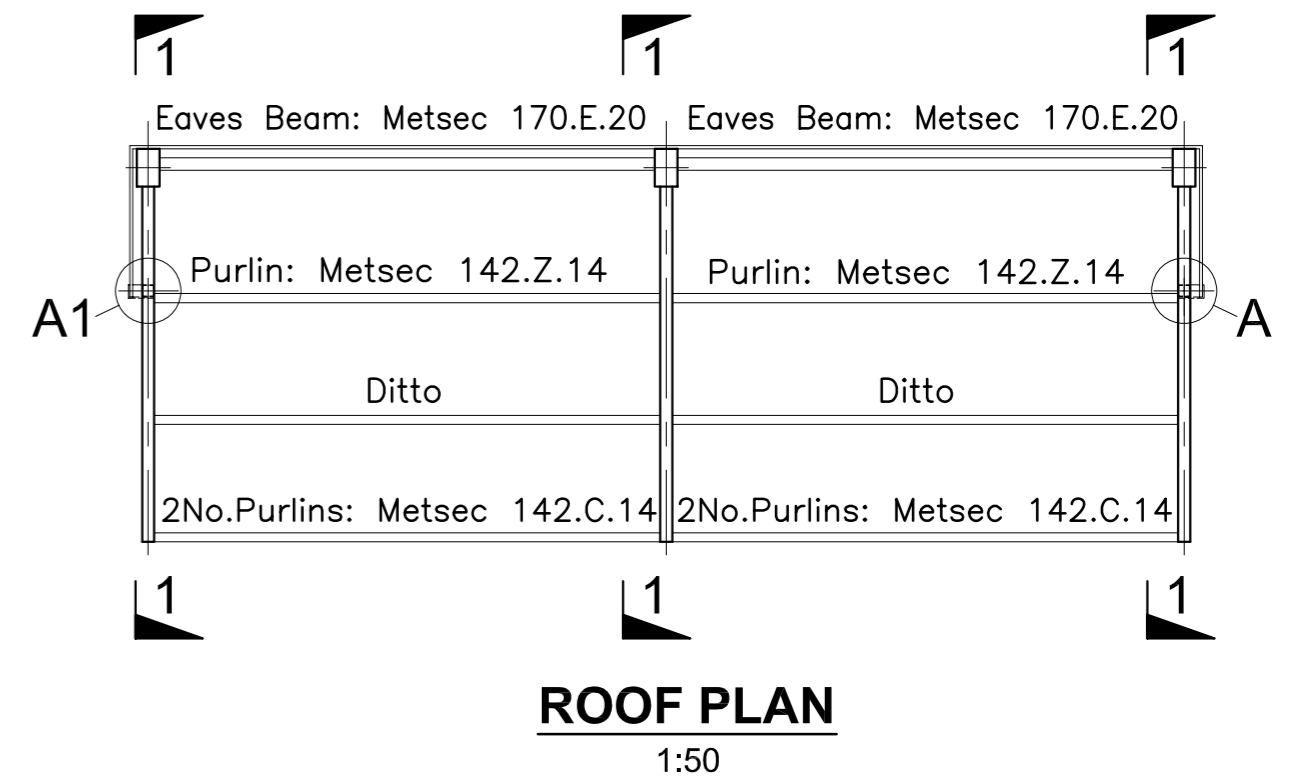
1 1 1

Eaves Beam: Metsec 170.E.20 Eaves Beam: Metsec 170.E.20

Purlin: Metsec 142.Z.14 Purlin: Metsec 142.Z.14

A1 A

Ditto Ditto

2No.Purlins: Metsec 142.C.14 2No.Purlins: Metsec 142.C.14

1 1 1

ROOF PLAN

1:50